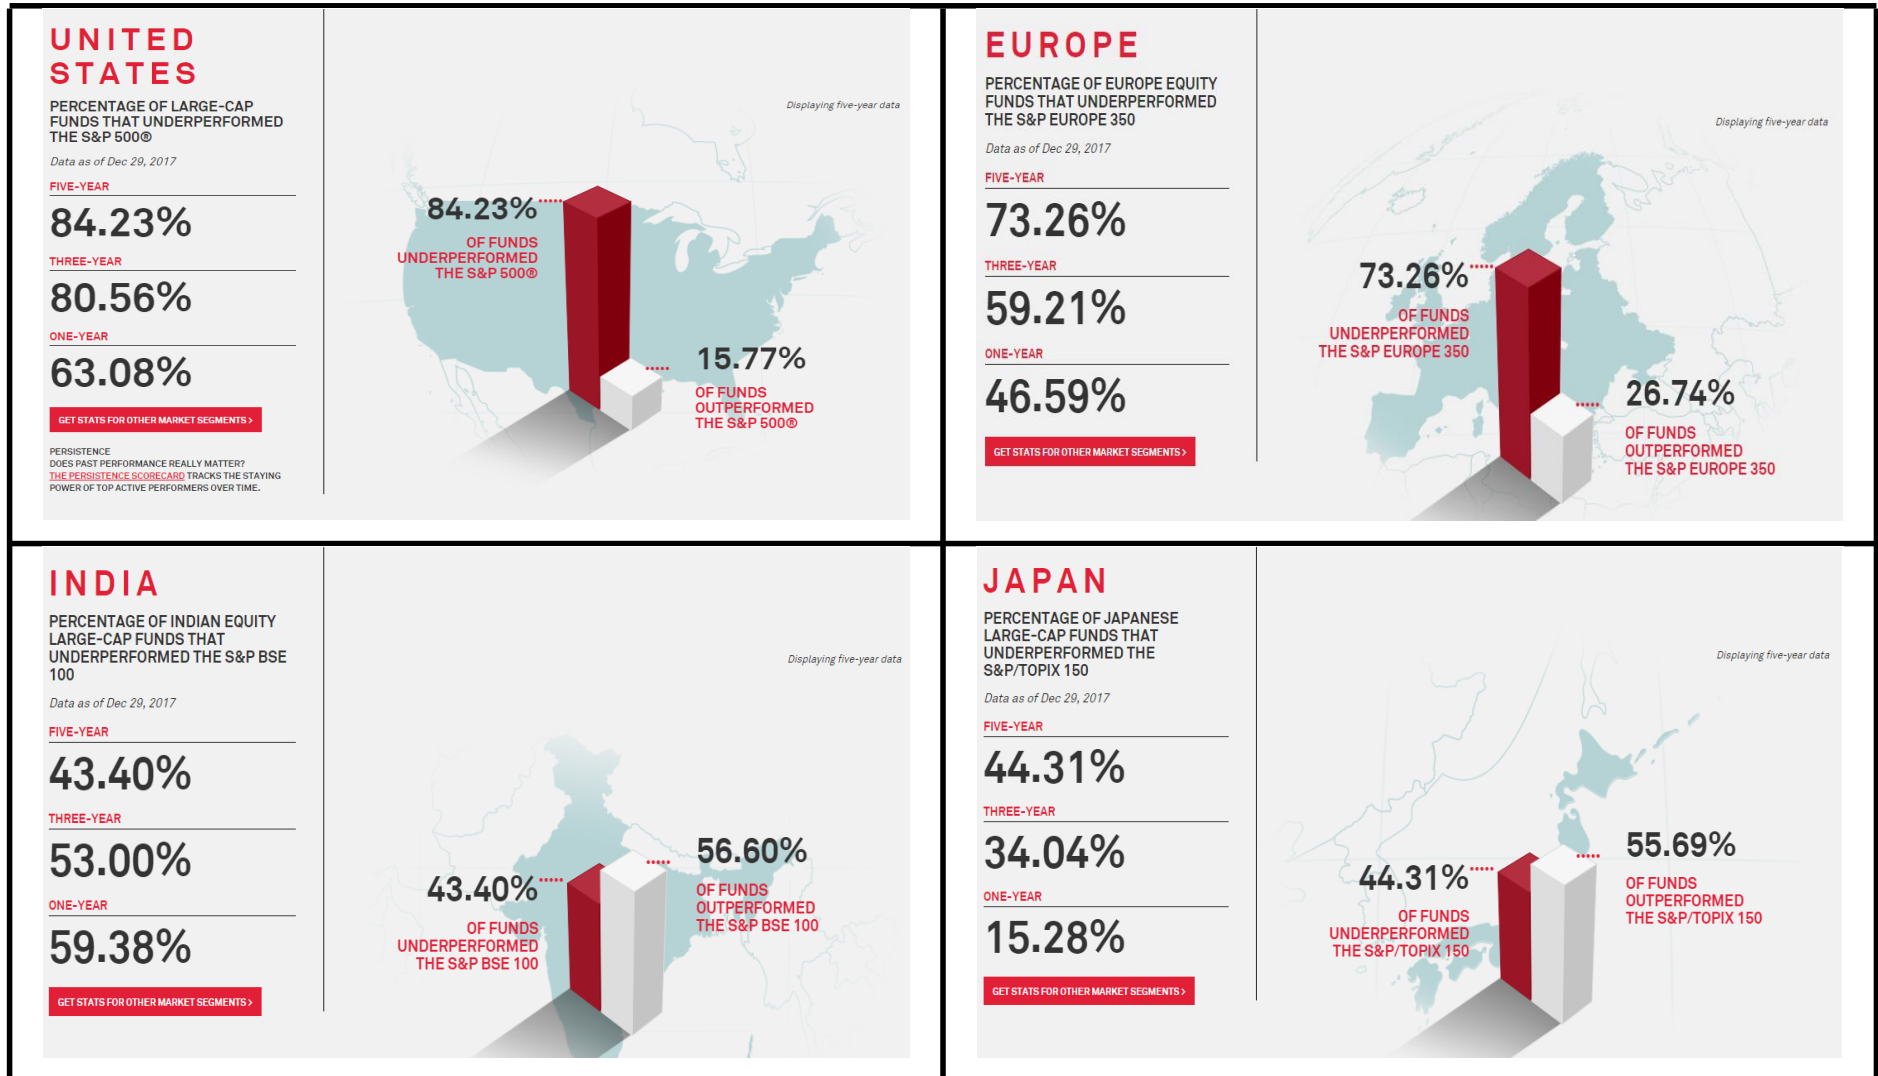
UNITED STATES

PERCENTAGE OF LARGE-CAP FUNDS THAT UNDERPERFORMED THE S&P 500®

Data as of Dec 29, 2017

FIVE-YEAR

84.23%

THREE-YEAR

80.56%

ONE-YEAR

63.08%

GET STATS FOR OTHER MARKET SEGMENTS ›

PERSISTENCE
DOES PAST PERFORMANCE REALLY MATTER?
THE PERSISTENCE SCORECARD TRACKS THE STAYING POWER OF TOP ACTIVE PERFORMERS OVER TIME.

Displaying five-year data

84.23%
OF FUNDS UNDERPERFORMED THE S&P 500®

15.77%
OF FUNDS OUTPERFORMED THE S&P 500®

EUROPE

PERCENTAGE OF EUROPE EQUITY FUNDS THAT UNDERPERFORMED THE S&P EUROPE 350

Data as of Dec 29, 2017

FIVE-YEAR

73.26%

THREE-YEAR

59.21%

ONE-YEAR

46.59%

GET STATS FOR OTHER MARKET SEGMENTS ›

Displaying five-year data

73.26%
OF FUNDS UNDERPERFORMED THE S&P EUROPE 350

26.74%
OF FUNDS OUTPERFORMED THE S&P EUROPE 350

INDIA

PERCENTAGE OF INDIAN EQUITY LARGE-CAP FUNDS THAT UNDERPERFORMED THE S&P BSE 100

Data as of Dec 29, 2017

FIVE-YEAR

43.40%

THREE-YEAR

53.00%

ONE-YEAR

59.38%

GET STATS FOR OTHER MARKET SEGMENTS ›

Displaying five-year data

43.40%
OF FUNDS UNDERPERFORMED THE S&P BSE 100

56.60%
OF FUNDS OUTPERFORMED THE S&P BSE 100

JAPAN

PERCENTAGE OF JAPANESE LARGE-CAP FUNDS THAT UNDERPERFORMED THE S&P/TOPIX 150

Data as of Dec 29, 2017

FIVE-YEAR

44.31%

THREE-YEAR

34.04%

ONE-YEAR

15.28%

GET STATS FOR OTHER MARKET SEGMENTS ›

Displaying five-year data

44.31%
OF FUNDS UNDERPERFORMED THE S&P/TOPIX 150

55.69%
OF FUNDS OUTPERFORMED THE S&P/TOPIX 150